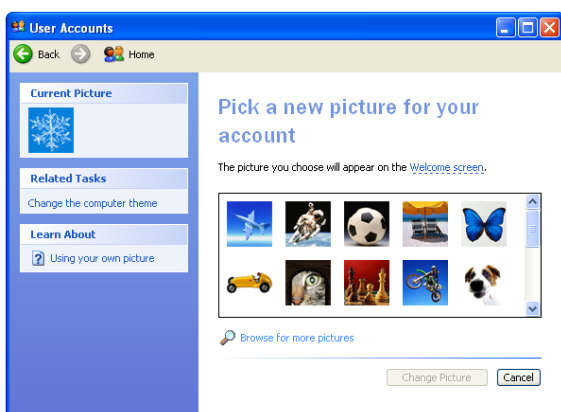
User Accounts

Back Home

Current Picture

Related Tasks

Change the computer theme

Learn About

Using your own picture

Pick a new picture for your account

The picture you choose will appear on the Welcome screen.

Browse for more pictures

Change Picture Cancel